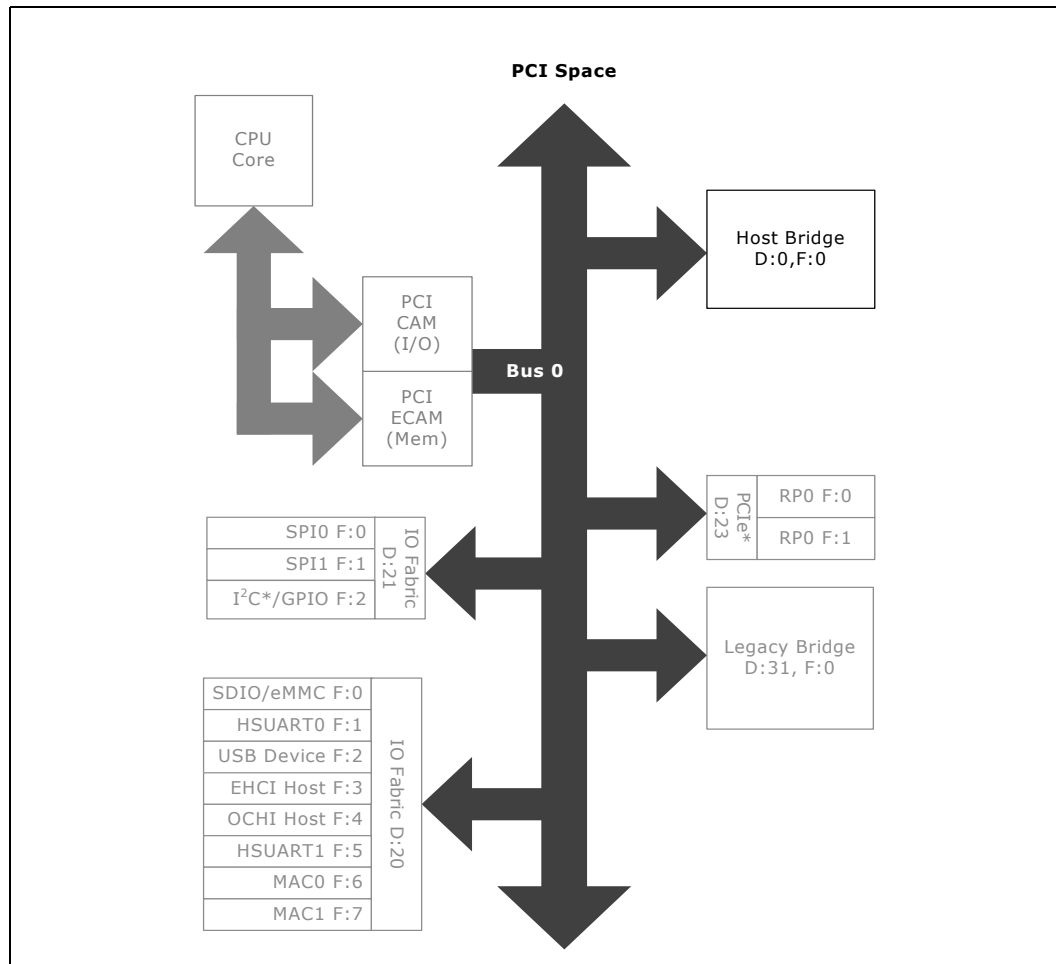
PCI Space

CPU Core

Host Bridge D:0,F:0

PCI CAM (I/O)

PCI ECAM (Mem)

Bus 0

PCIe* D:23

RP0 F:0

RP0 F:1

SPI0 F:0

SPI1 F:1

I$^2$C*/GPIO F:2

IO Fabric D:21

Legacy Bridge D:31, F:0

SDIO/eMMC F:0

HSUART0 F:1

USB Device F:2

EHCI Host F:3

OCHI Host F:4

HSUART1 F:5

MAC0 F:6

MAC1 F:7

IO Fabric D:20